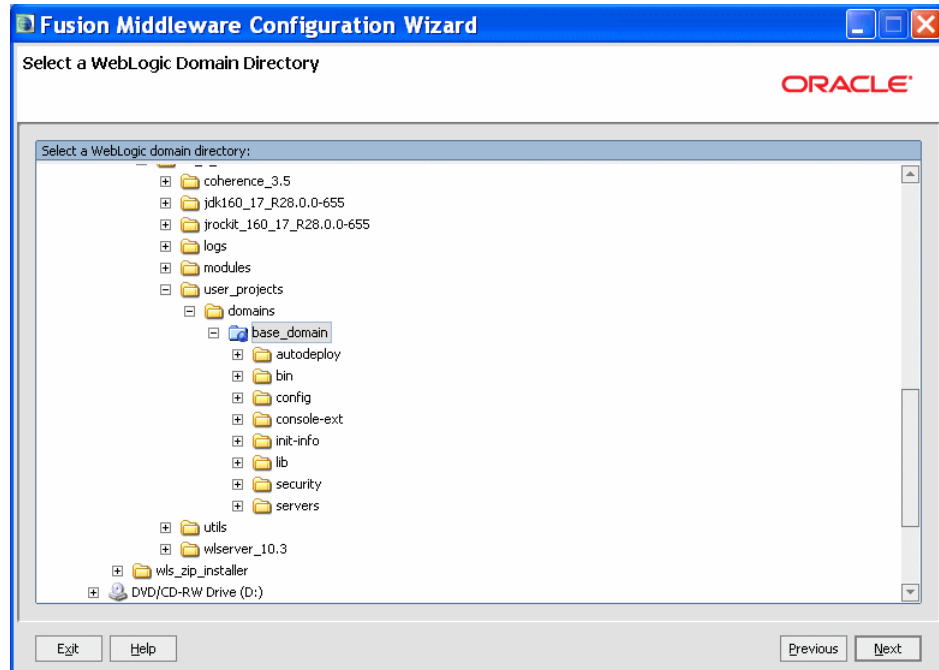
Fusion Middleware Configuration Wizard

Select a WebLogic Domain Directory

ORACLE

Select a WebLogic domain directory:

coherence_3.5
jdk160_17_R28.0.0-655
jrockit_160_17_R28.0.0-655
logs
modules
user_projects
domains
base_domain
autodeploy
bin
config
console-ext
init-info
lib
security
servers
utils
wlserver_10.3
wls_zip_installer
DVD/CD-RW Drive (D:)

Exit Help Previous Next